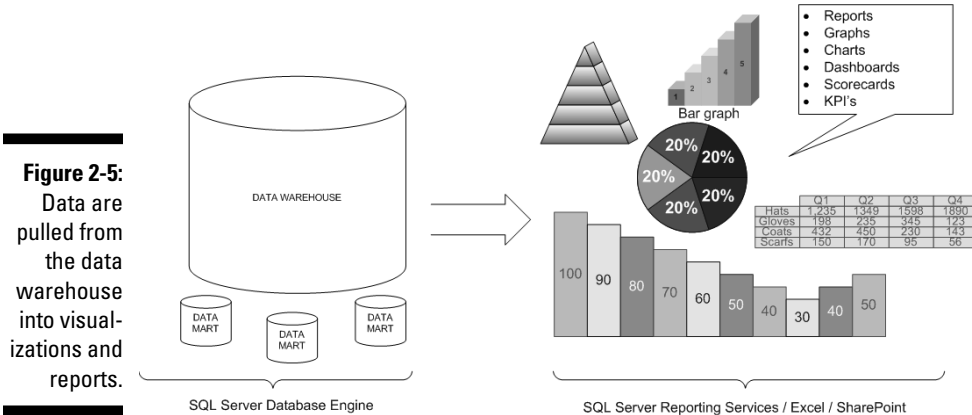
Figure 2-5: Data are pulled from the data warehouse into visualizations and reports.

DATA WAREHOUSE

DATA MART

DATA MART

DATA MART

SQL Server Database Engine

- Reports
- Graphs
- Charts
- Dashboards
- Scorecards
- KPI's

1 2 3 4 5

Bar graph

20% 20% 20% 20% 20%

| | Q1 | Q2 | Q3 | Q4 |
|---|---|---|---|---|
| Hats | 1,235 | 1349 | 1598 | 1890 |
| Gloves | 198 | 235 | 345 | 123 |
| Coats | 432 | 450 | 230 | 143 |
| Scarfs | 150 | 170 | 95 | 56 |

100 90 80 70 60 50 40 30 40 50

SQL Server Reporting Services / Excel / SharePoint